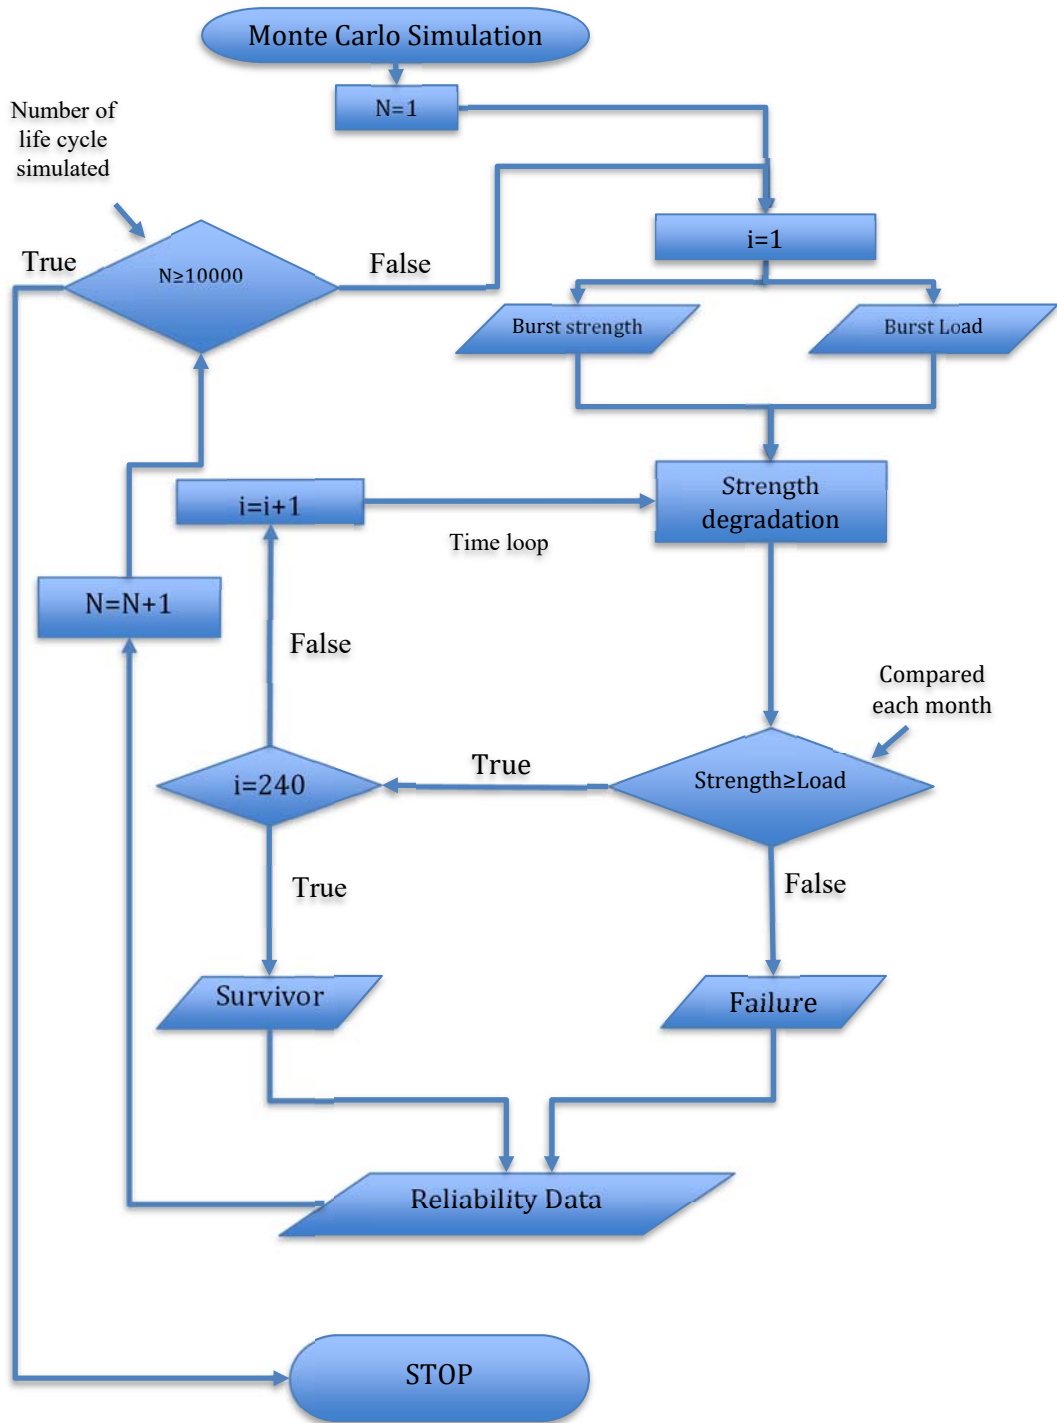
Monte Carlo Simulation

N=1

Number of life cycle simulated

True

N≥10000

False

i=1

Burst strength

Burst Load

i=i+1

Time loop

Strength degradation

N=N+1

False

Compared each month

True

i=240

Strength≥Load

True

False

Survivor

Failure

Reliability Data

STOP